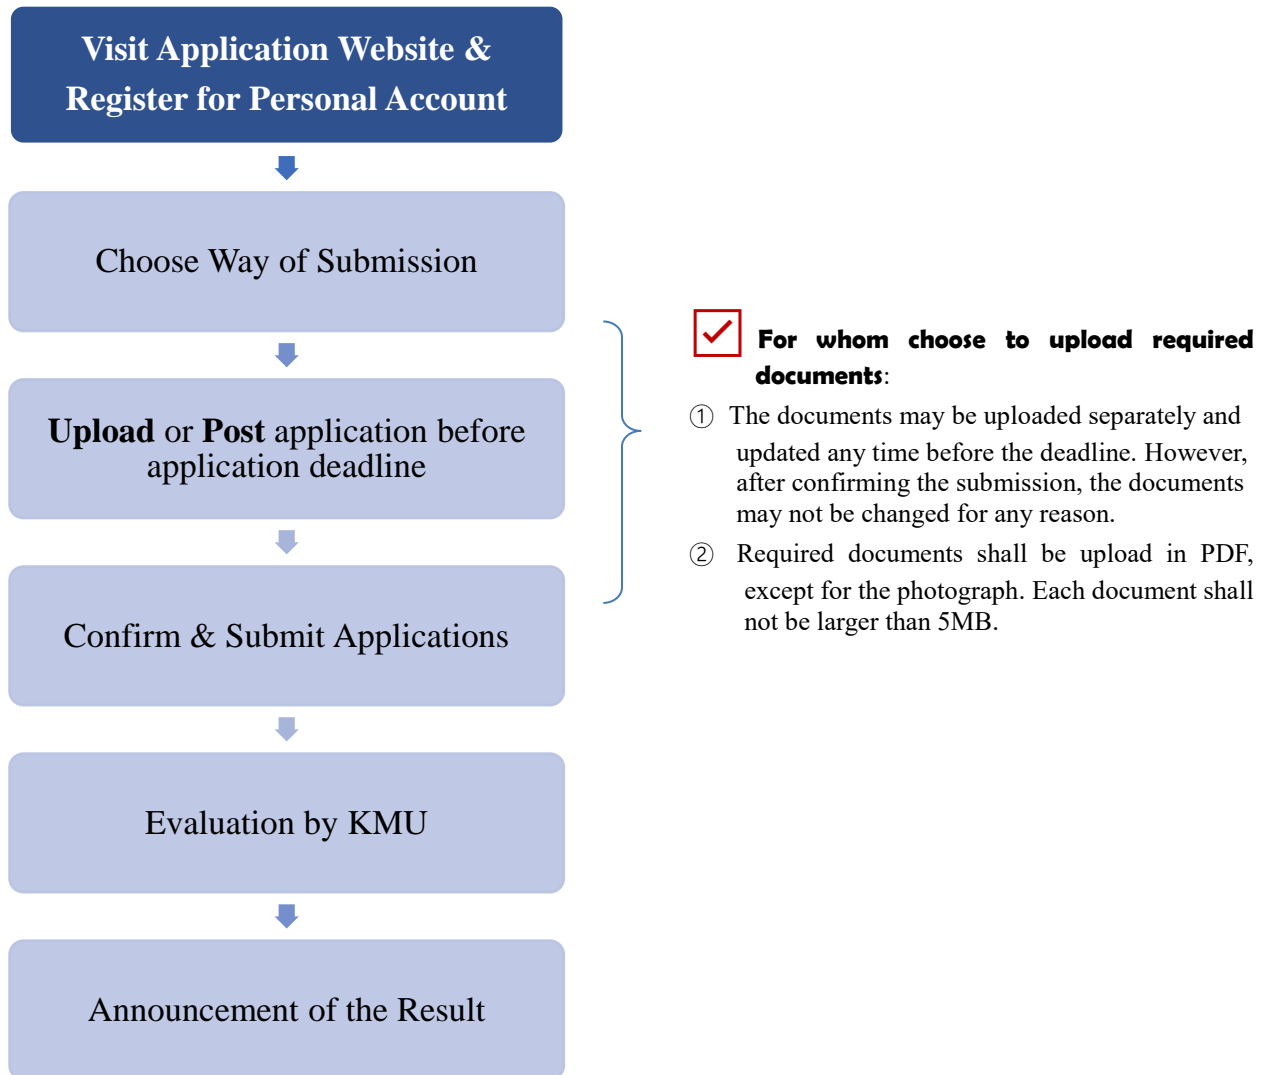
Visit Application Website & Register for Personal Account

Choose Way of Submission

**Upload** or **Post** application before application deadline

Confirm & Submit Applications

Evaluation by KMU

Announcement of the Result

**For whom choose to upload required documents**:

① The documents may be uploaded separately and updated any time before the deadline. However, after confirming the submission, the documents may not be changed for any reason.

② Required documents shall be upload in PDF, except for the photograph. Each document shall not be larger than 5MB.